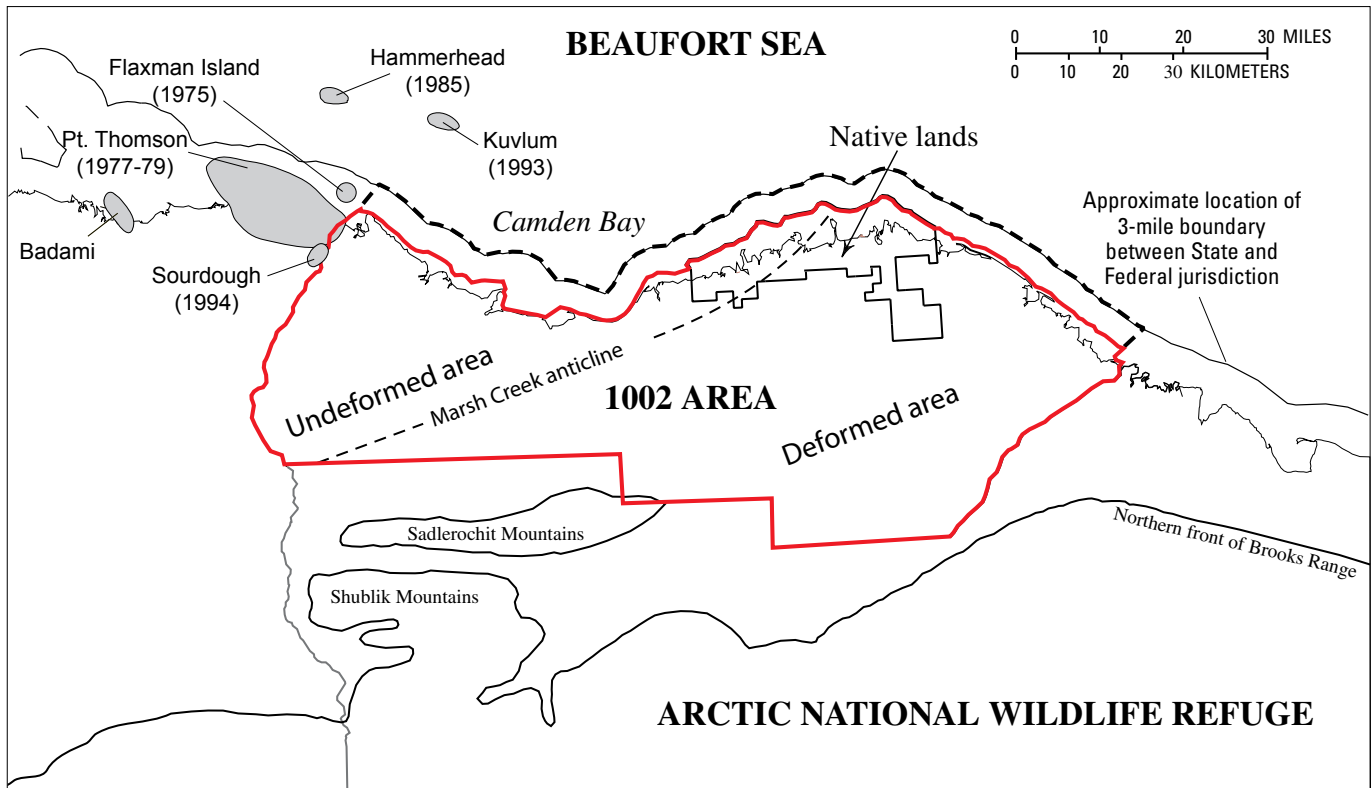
BEAUFORT SEA

0 10 20 30 MILES
0 10 20 30 KILOMETERS

Hammerhead (1985)

Flaxman Island (1975)

Pt. Thomson (1977-79)

Kuvlum (1993)

Native lands

Camden Bay

Approximate location of 3-mile boundary between State and Federal jurisdiction

Badami

Sourdough (1994)

Undeformed area

Marsh Creek anticline

1002 AREA

Deformed area

Sadlerochit Mountains

Northern front of Brooks Range

Shublik Mountains

ARCTIC NATIONAL WILDLIFE REFUGE